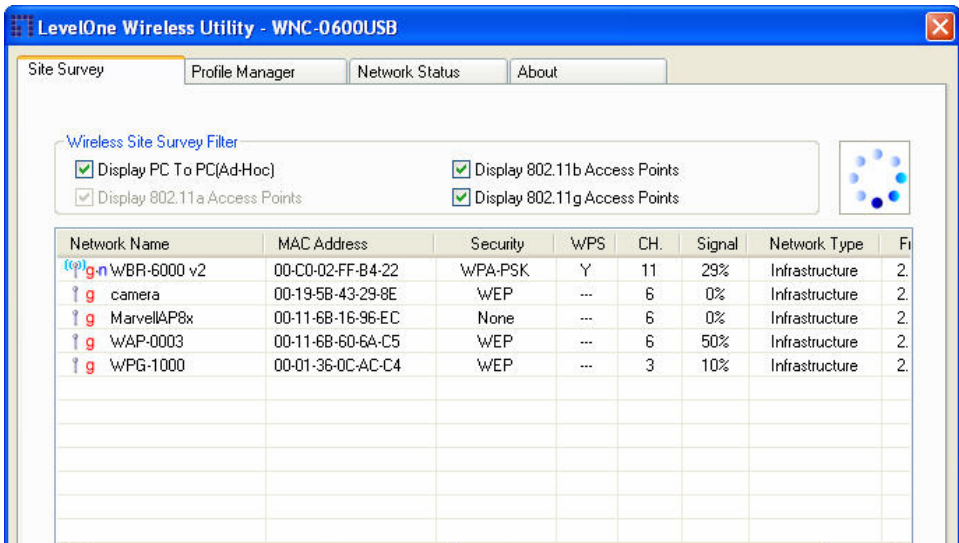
LevelOne Wireless Utility - WNC-0600USB

Site Survey | Profile Manager | Network Status | About

Wireless Site Survey Filter
Display PC To PC(Ad-Hoc)
Display 802.11a Access Points
Display 802.11b Access Points
Display 802.11g Access Points

| Network Name | MAC Address | Security | WPS | CH. | Signal | Network Type | F |
|---|---|---|---|---|---|---|---|
| g-n WBR-6000 v2 | 00-C0-02-FF-B4-22 | WPA-PSK | Y | 11 | 29% | Infrastructure | 2. |
| g camera | 00-19-5B-43-29-8E | WEP | --- | 6 | 0% | Infrastructure | 2. |
| g MarvellAP8x | 00-11-6B-16-96-EC | None | --- | 6 | 0% | Infrastructure | 2. |
| g WAP-0003 | 00-11-6B-60-6A-C5 | WEP | --- | 6 | 50% | Infrastructure | 2. |
| g WPG-1000 | 00-01-36-0C-AC-C4 | WEP | --- | 3 | 10% | Infrastructure | 2. |